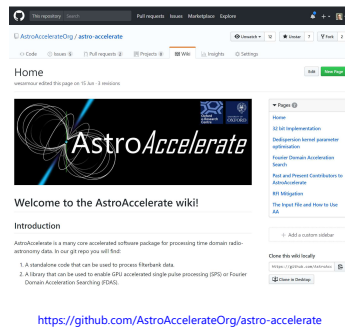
This repository Search Pull requests Issues Marketplace Explore

AstroAccelerateOrg / astro-accelerate

Unwatch 12 Unstar 7 Fork 2

Code Issues 6 Pull requests 1 Projects 0 Wiki Insights Settings

Home

wesarmour edited this page on 15 Jun · 3 revisions

Edit New Page

AstroAccelerate

Welcome to the AstroAccelerate wiki!

Introduction

AstroAccelerate is a many core accelerated software package for processing time domain radio-astronomy data. In our git repo you will find:

1. A standalone code that can be used to process filterbank data.
2. A library that can be used to enable GPU accelerated single pulse processing (SPS) or Fourier Domain Acceleration Searching (FDAS).

Pages 8

Home

32 bit Implementation

Dedispersion kernel parameter optimisation

Fourier Domain Acceleration Search

Past and Present Contributors to AstroAccelerate

RFI Mitigation

The Input File and How to Use AA

Add a custom sidebar

Clone this wiki locally

https://github.com/AstroAccelerate

Clone in Desktop

https://github.com/AstroAccelerateOrg/astro-accelerate